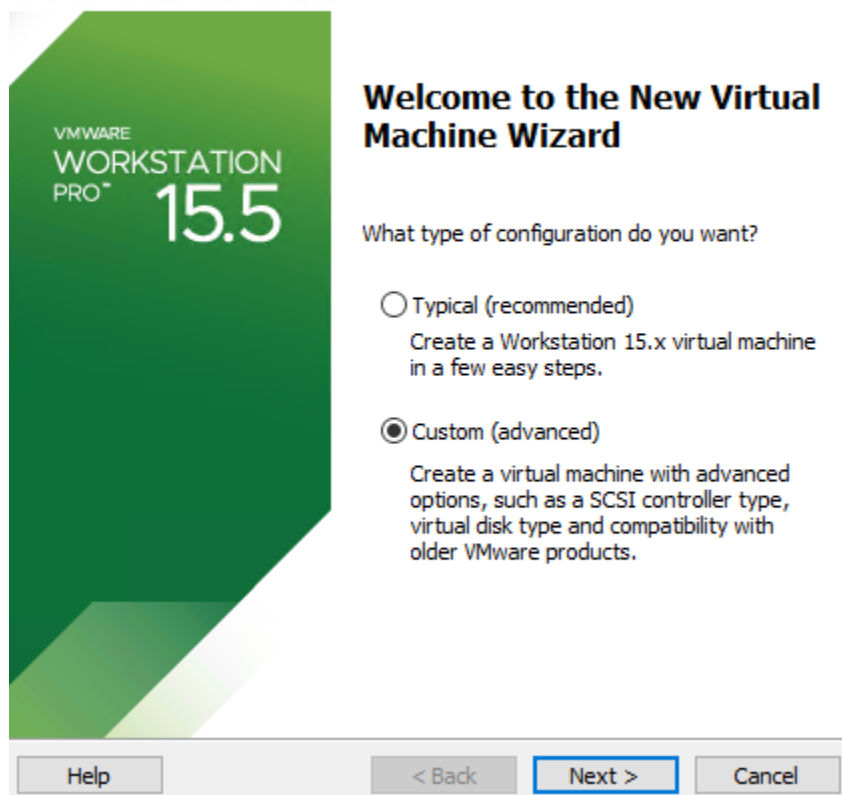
VMWARE
WORKSTATION
PRO™ 15.5

Welcome to the New Virtual Machine Wizard

What type of configuration do you want?

Typical (recommended)

Create a Workstation 15.x virtual machine in a few easy steps.

Custom (advanced)

Create a virtual machine with advanced options, such as a SCSI controller type, virtual disk type and compatibility with older VMware products.

Help

< Back

Next >

Cancel